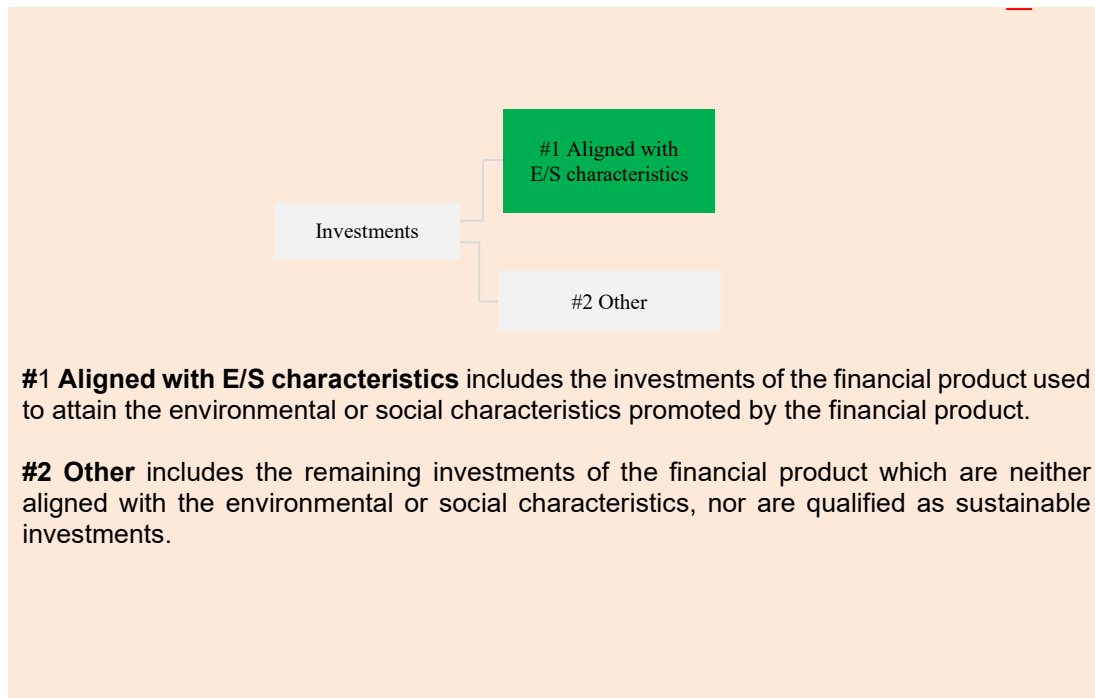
Investments

#1 Aligned with E/S characteristics

#2 Other

#1 Aligned with E/S characteristics includes the investments of the financial product used to attain the environmental or social characteristics promoted by the financial product.

#2 Other includes the remaining investments of the financial product which are neither aligned with the environmental or social characteristics, nor are qualified as sustainable investments.